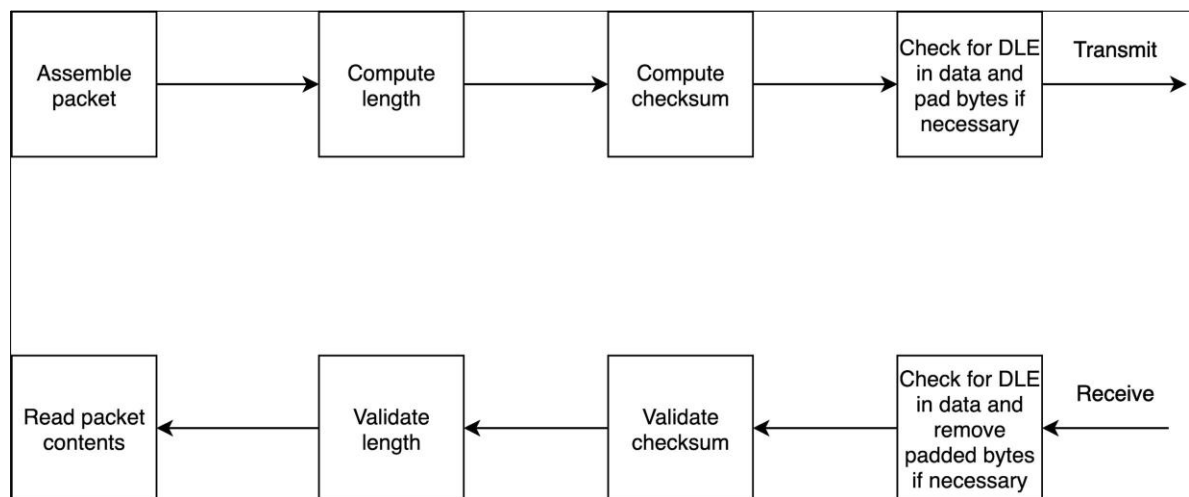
Assemble packet

Compute length

Compute checksum

Check for DLE in data and pad bytes if necessary

Transmit

Receive

Check for DLE in data and remove padded bytes if necessary

Validate checksum

Validate length

Read packet contents